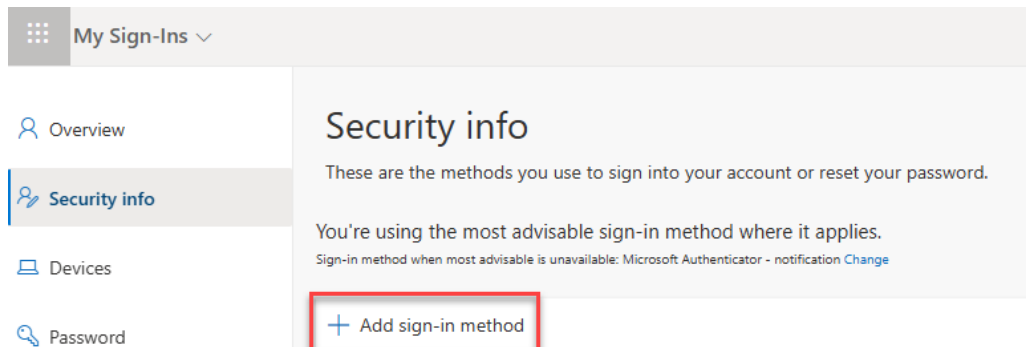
My Sign-Ins

Overview

Security info

Devices

Password

Security info

These are the methods you use to sign into your account or reset your password.

You're using the most advisable sign-in method where it applies.

Sign-in method when most advisable is unavailable: Microsoft Authenticator - notification Change

+ Add sign-in method